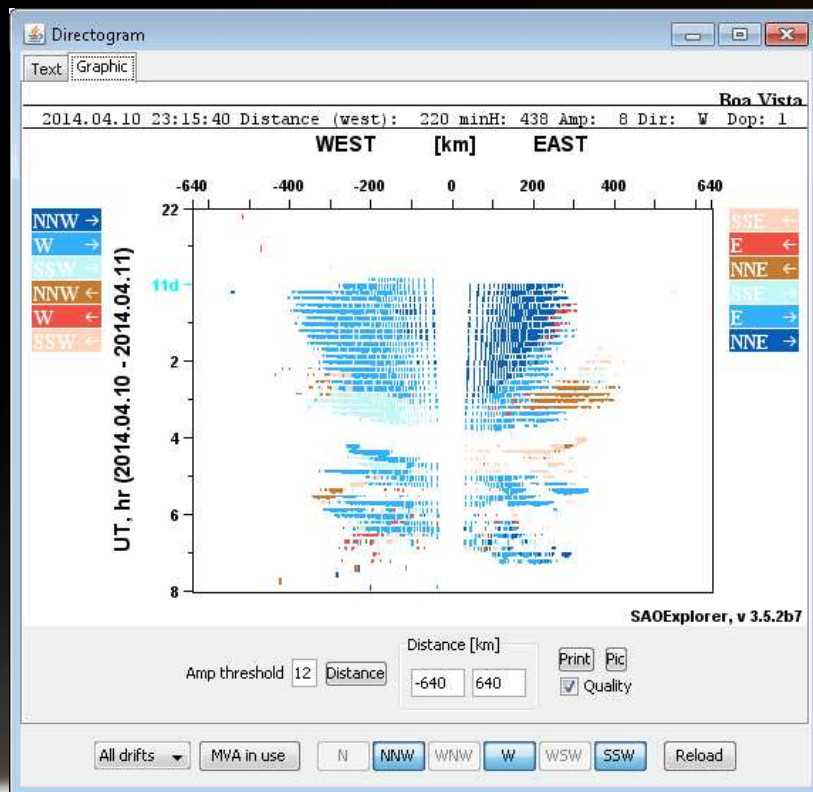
Directogram

Text Graphic

Boa Vista

2014.04.10 23:15:40 Distance (west): 220 minH: 438 Amp: 8 Dir: W Dop: 1

WEST [km] EAST

-640 -400 -200 0 200 400 640

NNW →
W →
SSW →
NNW ←
W ←
SSW ←

SSE ←
E ←
NNE ←
SSE →
E →
NNE →

UT, hr (2014.04.10 - 2014.04.11)

22
11d
2
4
6
8

SAOExplorer, v 3.5.2b7

Amp threshold 12 Distance

Distance [km]
-640 640

Print Pic
Quality

All drifts MVA in use N NNW WNW W WSW SSW Reload